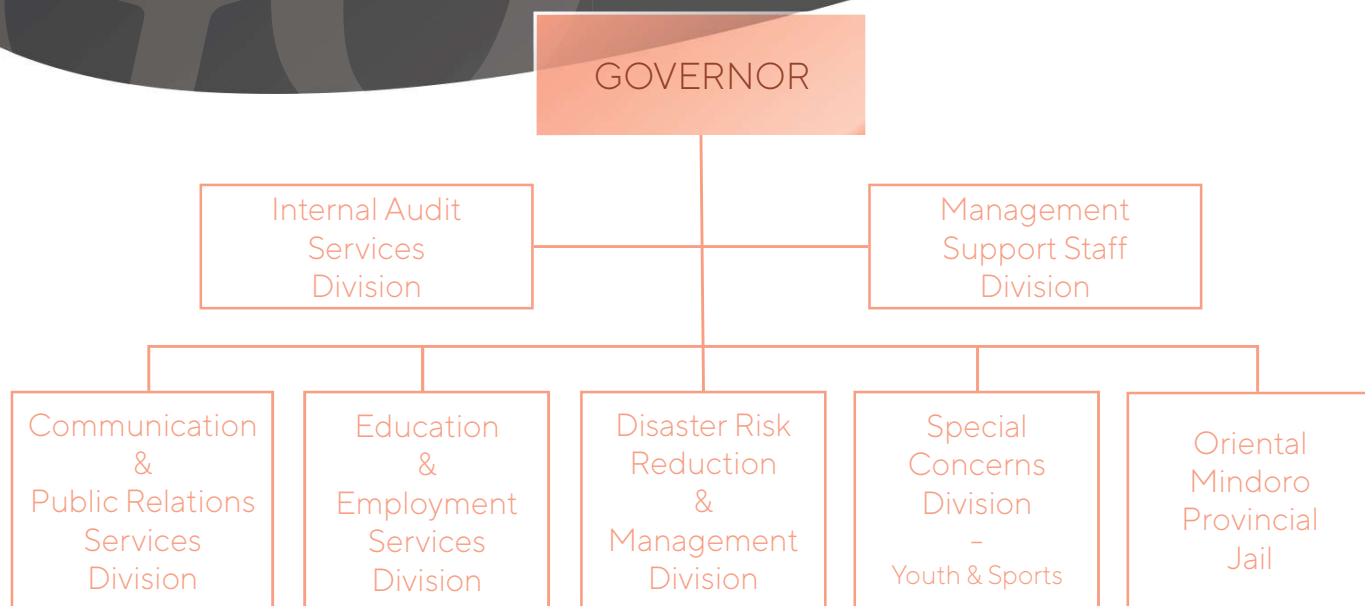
GOVERNOR

Internal Audit Services Division

Management Support Staff Division

Communication & Public Relations Services Division

Education & Employment Services Division

Disaster Risk Reduction & Management Division

Special Concerns Division – Youth & Sports

Oriental Mindoro Provincial Jail